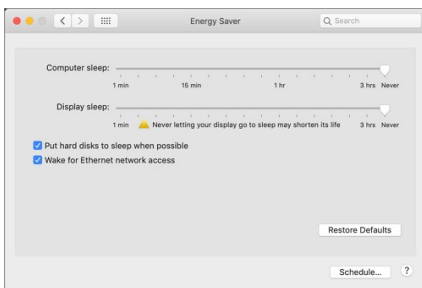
Energy Saver

Search

Computer sleep:

1 min 15 min 1 hr 3 hrs Never

Display sleep:

1 min Never letting your display go to sleep may shorten its life 3 hrs Never

Put hard disks to sleep when possible

Wake for Ethernet network access

Restore Defaults

Schedule...

?